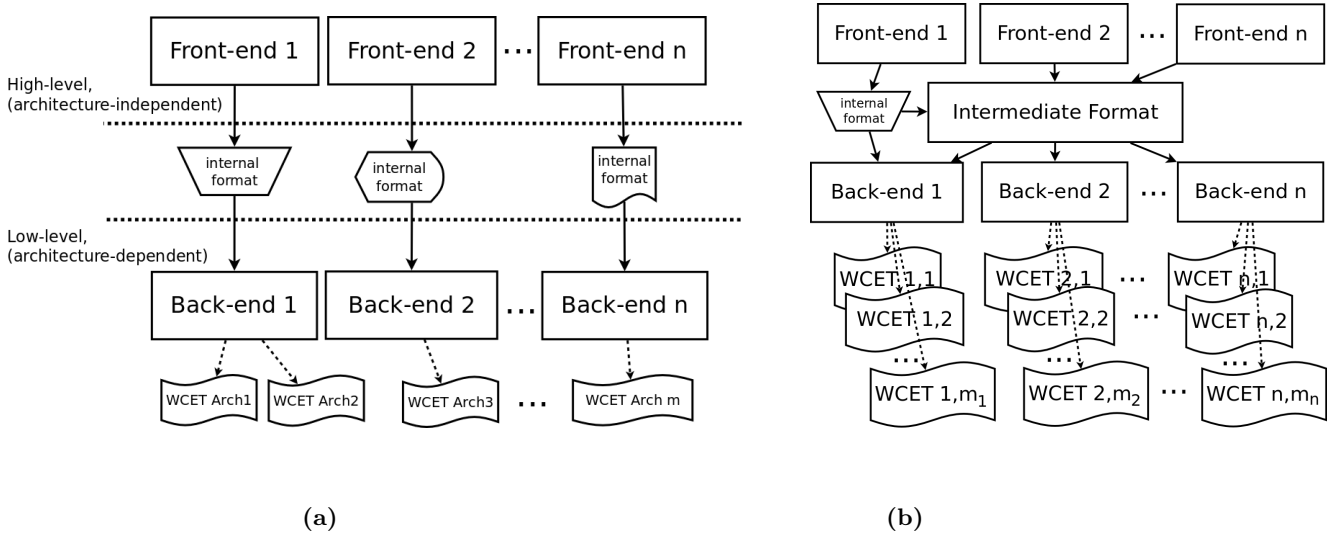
Front-end 1
Front-end 2
...
Front-end n
High-level, (architecture-independent)
internal format
internal format
internal format
Low-level, (architecture-dependent)
Back-end 1
Back-end 2
...
Back-end n
WCET Arch1
WCET Arch2
WCET Arch3
...
WCET Arch m

(a)

Front-end 1
Front-end 2
...
Front-end n
internal format
Intermediate Format
Back-end 1
Back-end 2
...
Back-end n
WCET 1,1
WCET 1,2
...
WCET 1,$m_1$
WCET 2,1
WCET 2,2
...
WCET 2,$m_2$
...
WCET n,1
WCET n,2
...
WCET n,$m_n$

(b)